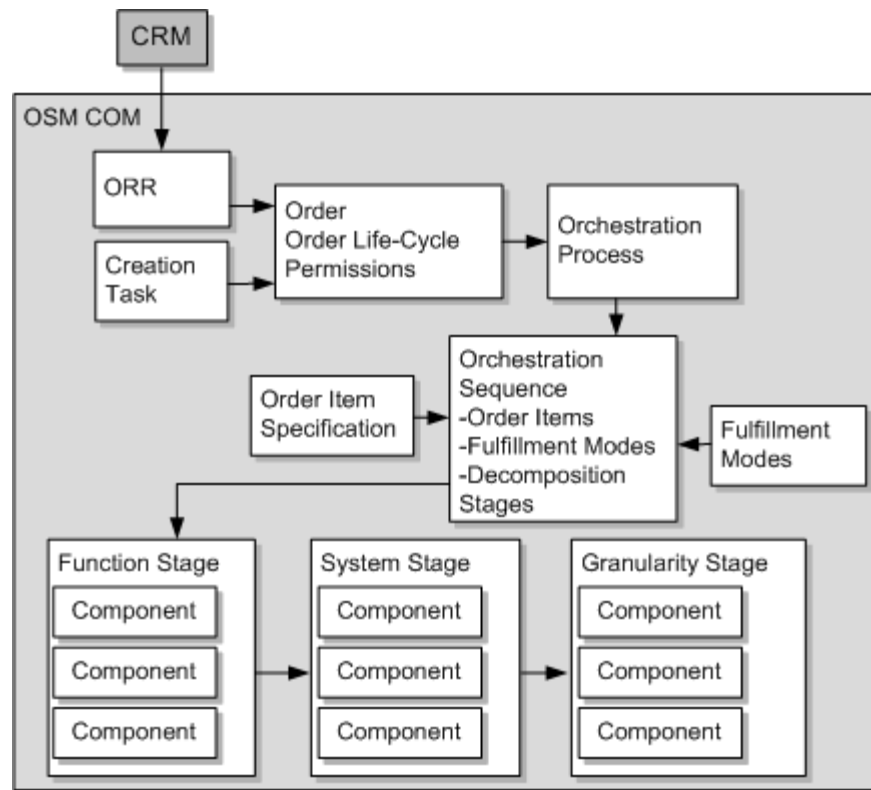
CRM

OSM COM

ORR

Creation Task

Order
Order Life-Cycle
Permissions

Orchestration Process

Order Item Specification

Orchestration Sequence
-Order Items
-Fulfillment Modes
-Decomposition Stages

Fulfillment Modes

Function Stage
Component
Component
Component

System Stage
Component
Component
Component

Granularity Stage
Component
Component
Component